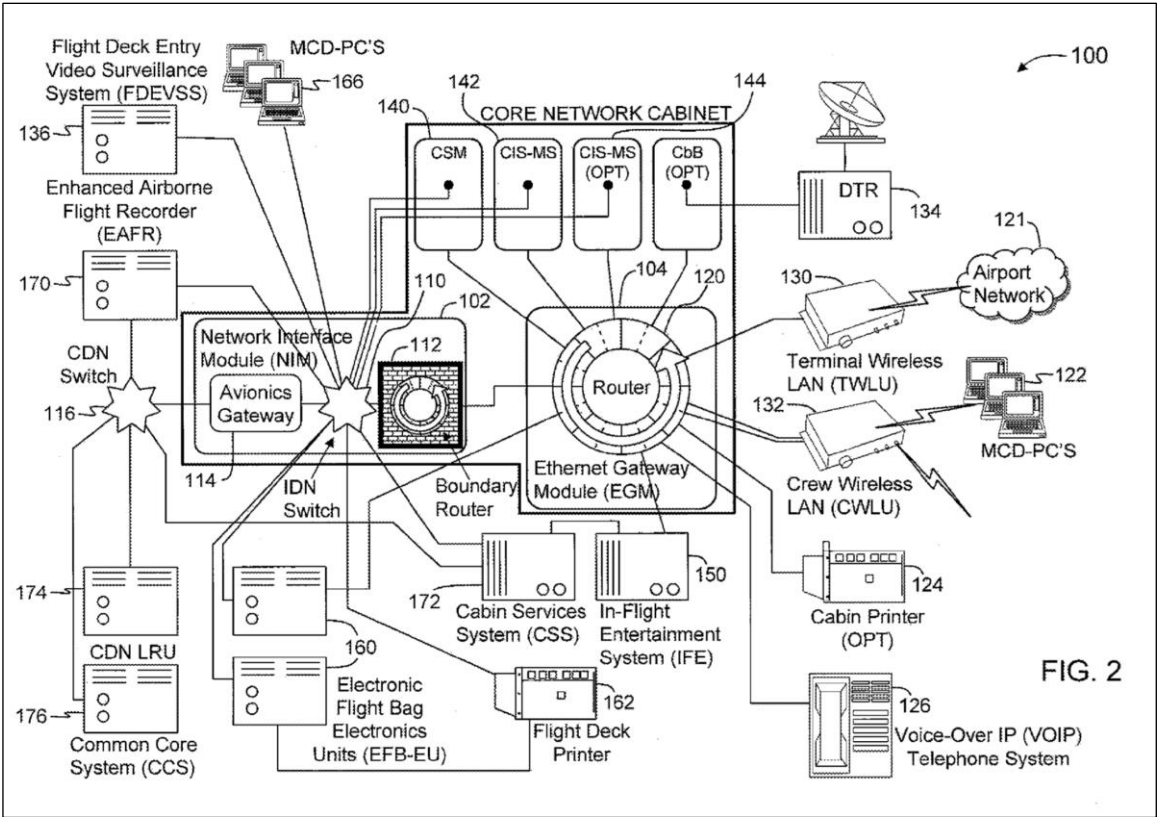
100

Flight Deck Entry Video Surveillance System (FDEVSS)

MCD-PC'S

166

136

Enhanced Airborne Flight Recorder (EAFR)

170

142

144

140

CORE NETWORK CABINET

CSM

CIS-MS

CIS-MS (OPT)

CbB (OPT)

DTR

134

121

Airport Network

130

Terminal Wireless LAN (TWLU)

122

MCD-PC'S

132

Crew Wireless LAN (CWLU)

104

120

110

102

Network Interface Module (NIM)

112

CDN Switch

116

Avionics Gateway

Router

Ethernet Gateway Module (EGM)

114

IDN Switch

Boundary Router

172

Cabin Services System (CSS)

150

In-Flight Entertainment System (IFE)

124

Cabin Printer (OPT)

174

CDN LRU

160

176

Common Core System (CCS)

Electronic Flight Bag Electronics Units (EFB-EU)

162

Flight Deck Printer

126

Voice-Over IP (VOIP) Telephone System

FIG. 2